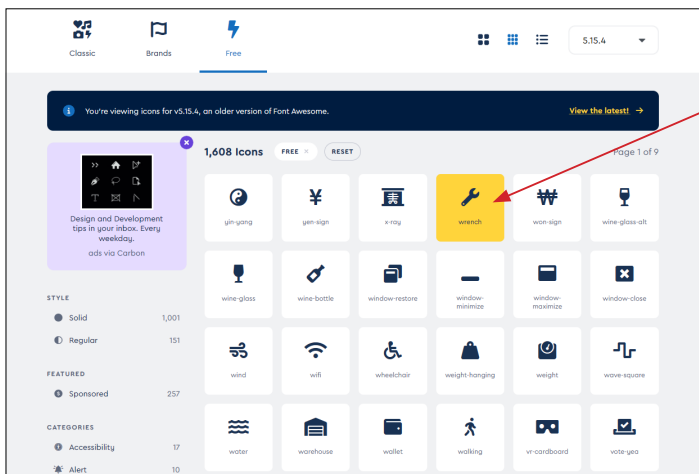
Classic Brands Free

5.15.4

You're viewing icons for v5.15.4, an older version of Font Awesome. View the latest! →

Design and Development tips in your inbox. Every weekday.

ads via Carbon

1,608 Icons FREE × RESET Page 1 of 9

yin-yang yen-sign x-ray wrench won-sign wine-glass-alt

wine-glass wine-bottle window-restore window-minimize window-maximize window-close

wind wifi wheelchair weight-hanging weight wave-square

water warehouse wallet walking vr-cardboard vote-yea

STYLE

Solid 1,001

Regular 151

FEATURED

Sponsored 257

CATEGORIES

Accessibility 17

Alert 10